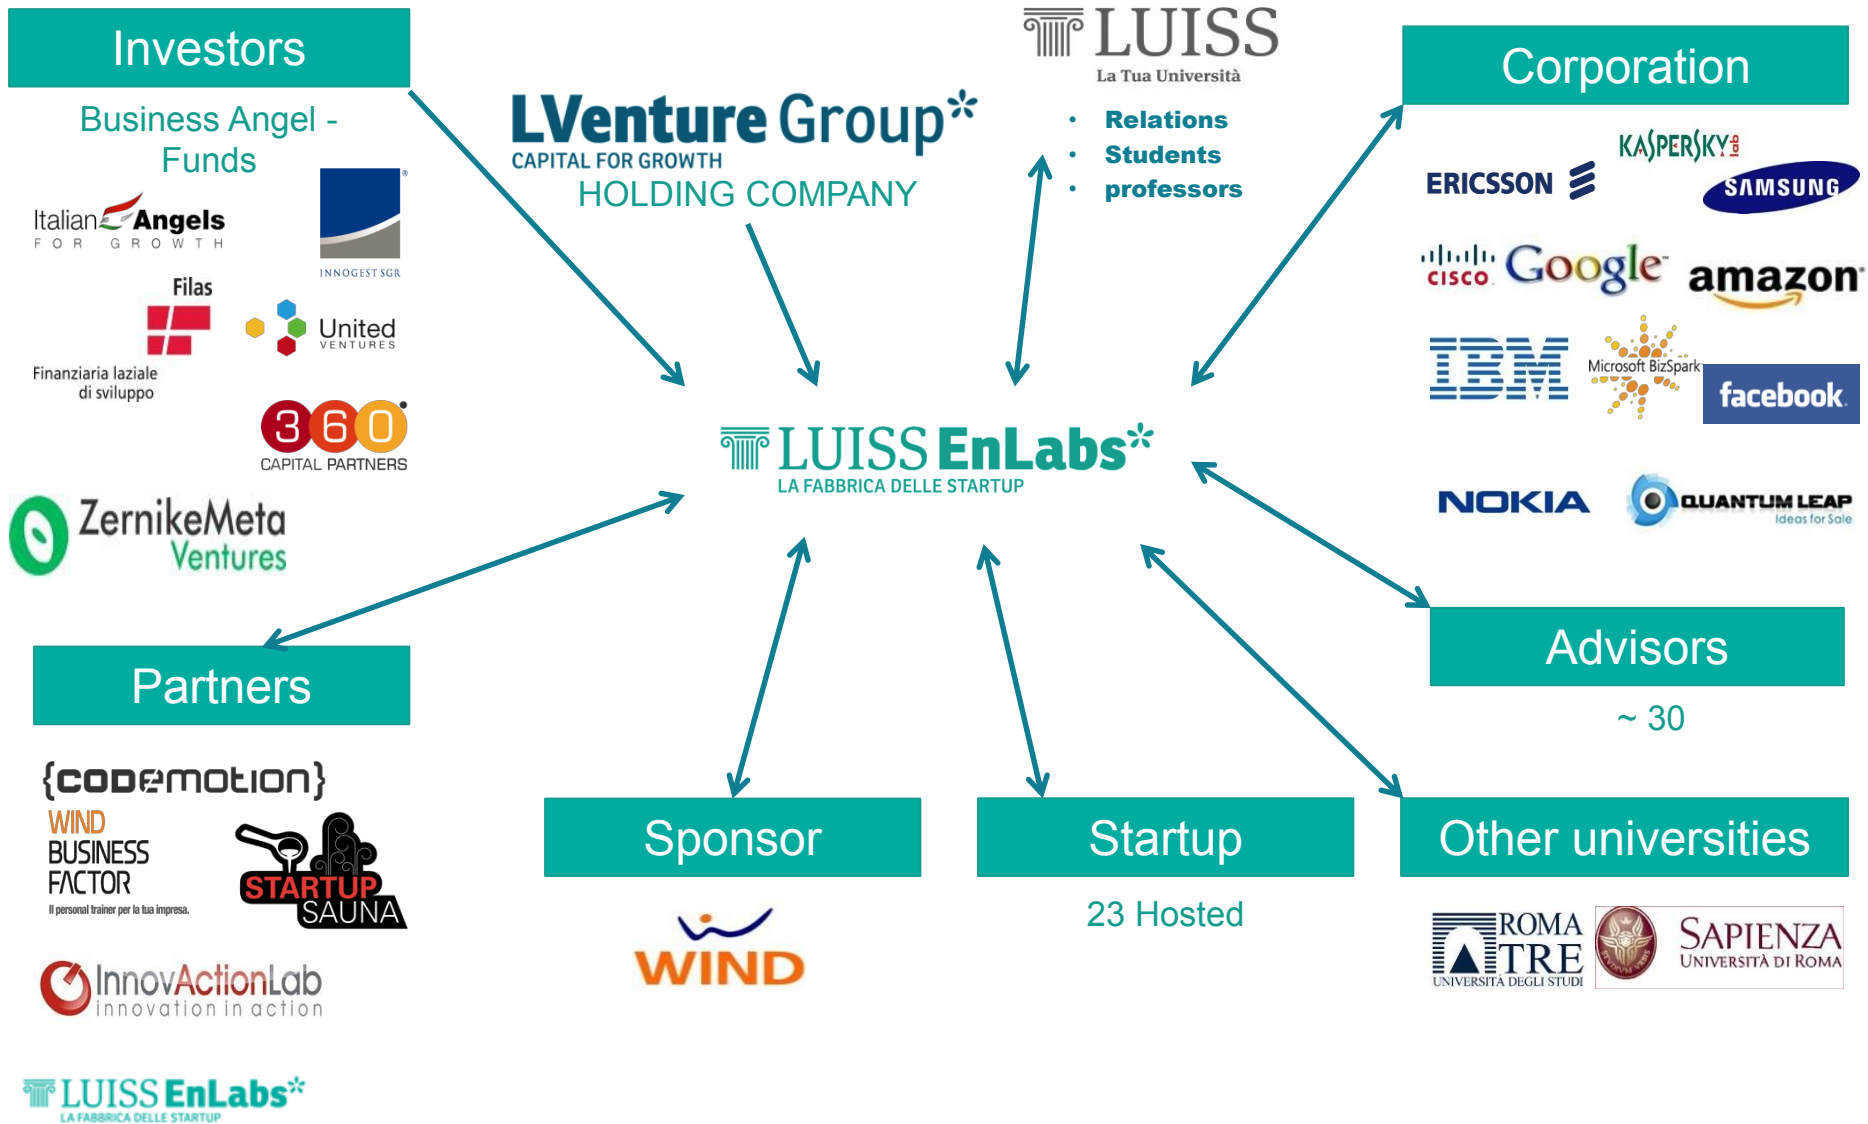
Investors

Business Angel - Funds

Italian Angels FOR GROWTH

INNOGEST SGR

Filas
Finanziaria laziale di sviluppo

United VENTURES

360 CAPITAL PARTNERS

ZernikeMeta Ventures

LVenture Group*
CAPITAL FOR GROWTH
HOLDING COMPANY

LUISS
La Tua Università

• Relations
• Students
• professors

Corporation

KASPERSKY lab
ERICSSON
SAMSUNG
CISCO
Google
amazon
IBM
Microsoft BizSpark
facebook
NOKIA
QUANTUM LEAP Ideas for Sale

LUISS EnLabs*
LA FABBRICA DELLE STARTUP

Partners

{codemotion}

WIND BUSINESS FACTOR
Il personal trainer per la tua impresa.

STARTUP SAUNA

InnovActionLab
innovation in action

Sponsor

WIND

Startup

23 Hosted

Advisors

~ 30

Other universities

ROMA TRE
UNIVERSITÀ DEGLI STUDI

SAPIENZA
UNIVERSITÀ DI ROMA

LUISS EnLabs*
LA FABBRICA DELLE STARTUP